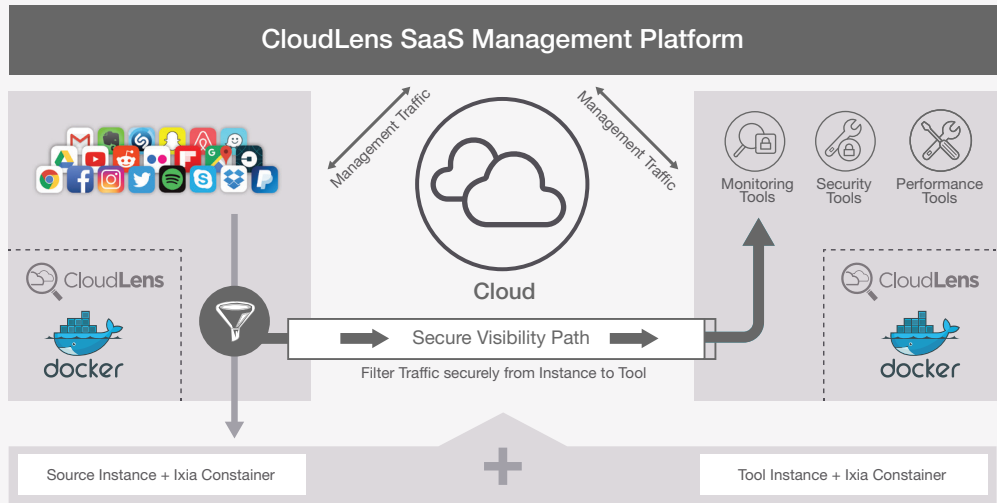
CloudLens SaaS Management Platform

Management Traffic

Management Traffic

Monitoring Tools

Security Tools

Performance Tools

CloudLens

docker

Cloud

Secure Visibility Path

Filter Traffic securely from Instance to Tool

CloudLens

docker

Source Instance + Ixia Constainer

+

Tool Instance + Ixia Constainer